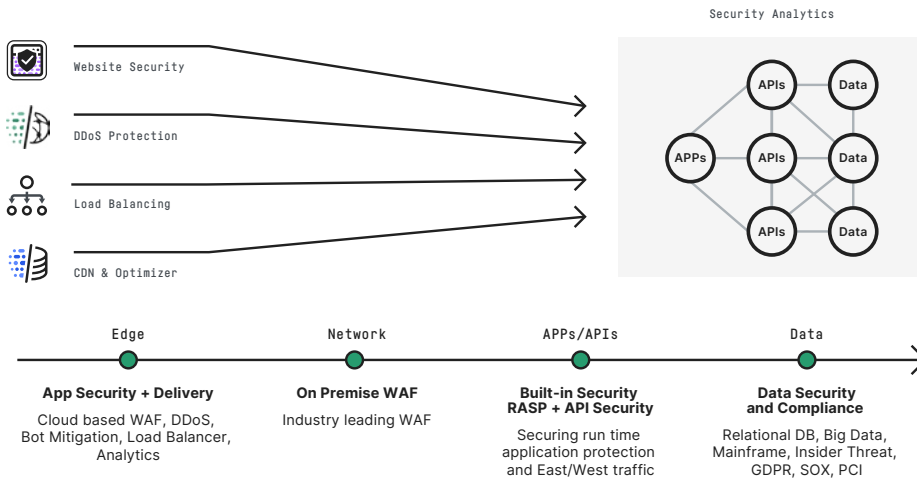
Website Security

DDoS Protection

Load Balancing

CDN & Optimizer

Security Analytics

APIs

Data

APPs

APIs

Data

APIs

Data

Edge

Network

APPs/APIs

Data

App Security + Delivery

Cloud based WAF, DDoS, Bot Mitigation, Load Balancer, Analytics

On Premise WAF

Industry leading WAF

Built-in Security RASP + API Security

Securing run time application protection and East/West traffic

Data Security and Compliance

Relational DB, Big Data, Mainframe, Insider Threat, GDPR, SOX, PCI